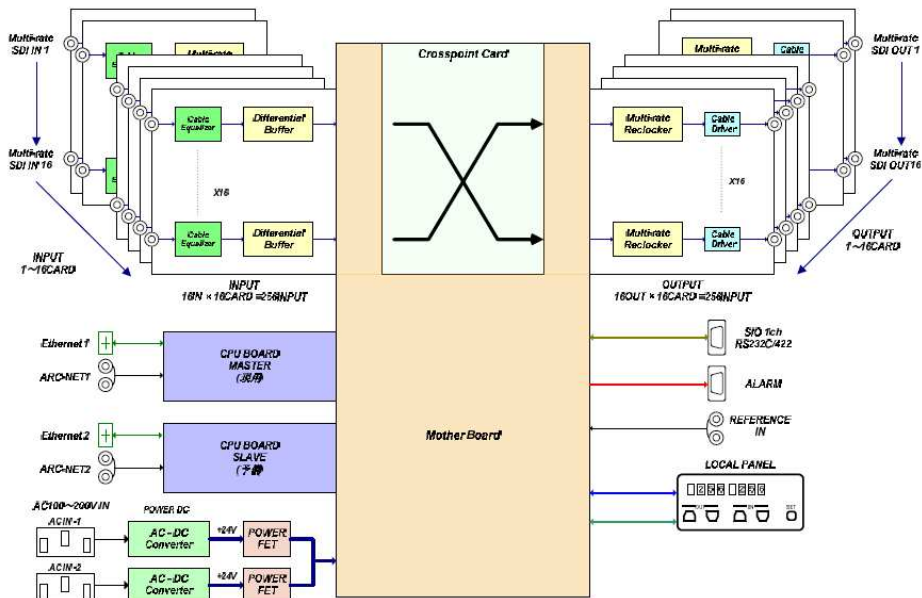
Crosspoint Card

Multirate SDI IN 1

Multirate SDI IN 16

Cable Equalizer

Differential Buffer

X16

Cable Equalizer

Differential Buffer

INPUT 1~16CARD

INPUT
16IN × 16CARD =256INPUT

Multirate

Cable

Multirate SDI OUT 1

Multirate SDI OUT 16

Multirate Reclocker

Cable Driver

X16

Multirate Reclocker

Cable Driver

OUTPUT 1~16CARD

OUTPUT
16OUT × 16CARD =256INPUT

Ethernet 1

ARC-NET1

CPU BOARD MASTER (現用)

Ethernet 2

ARC-NET2

CPU BOARD SLAVE (予備)

Mother Board

SIO 1ch RS232C/422

ALARM

REFERENCE IN

LOCAL PANEL

AC100~200V IN

POWER DC

ACIN-1

AC-DC Converter

+24V

POWER FET

ACIN-2

AC-DC Converter

+24V

POWER FET